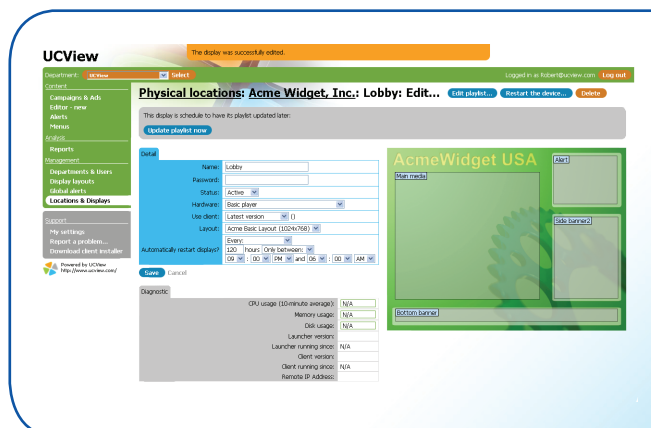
UCView

The display was successfully edited.

Department: UCView Select

Logged in as frobert@ucview.com Log out

Content
Campaigns & Ads
Editor - new
Alerts
Menus
Analysis
Reports
Management
Departments & Users
Display layouts
Global alerts
Locations & Displays

Support
My settings
Report a problem...
Download client installer

Powered by UCView
http://www.ucview.com/

Physical locations: Acme Widget, Inc.: Lobby: Edit...

Edit playlist... Restart the device... Delete

This display is schedule to have its playlist updated later:

Update playlist now

Detail

| | |
|---|---|
| Name: | Lobby |
| Password: | |
| Status: | Active |
| Hardware: | Basic player |
| Use client: | Latest version () |
| Layout: | Acme Basic Layout (1024x768) |
| Automatically restart displays? | Every: 120 hours Only between: 09 : 00 PM and 06 : 00 AM |

Save Cancel

Diagnostic

| | |
|---|---|
| CPU usage (10-minute average): | N/A |
| Memory usage: | N/A |
| Disk usage: | N/A |
| Launcher version: | |
| Launcher running since: | N/A |
| Client version: | |
| Client running since: | N/A |
| Remote IP Address: | |

AcmeWidget USA

Alert1

Main media

Side banner2

Bottom banner